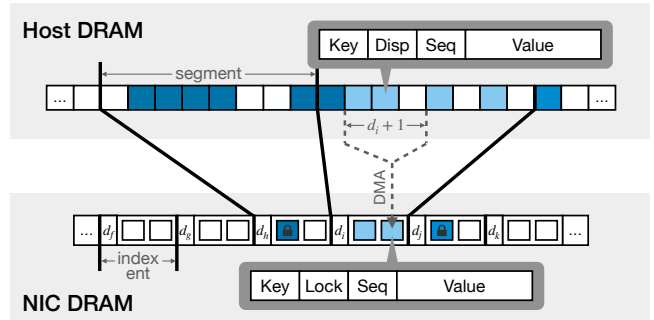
Host DRAM

| Key | Disp | Seq | Value |
|---|---|---|---|

segment

...

...

$d_i + 1$

DMA

... $d_f$ $d_g$ $d_h$ $d_i$ $d_j$ $d_k$ ...

index ent

| Key | Lock | Seq | Value |
|---|---|---|---|

NIC DRAM